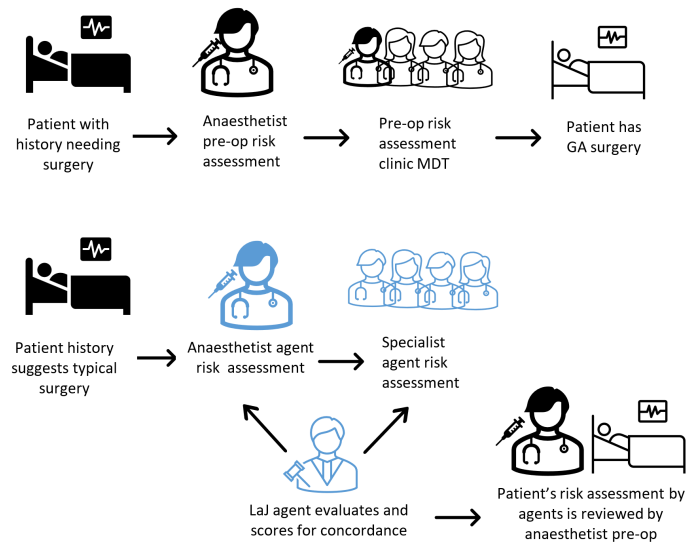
Patient with history needing surgery

Anaesthetist pre-op risk assessment

Pre-op risk assessment clinic MDT

Patient has GA surgery

Patient history suggests typical surgery

Anaesthetist agent risk assessment

Specialist agent risk assessment

LaJ agent evaluates and scores for concordance

Patient's risk assessment by agents is reviewed by anaesthetist pre-op